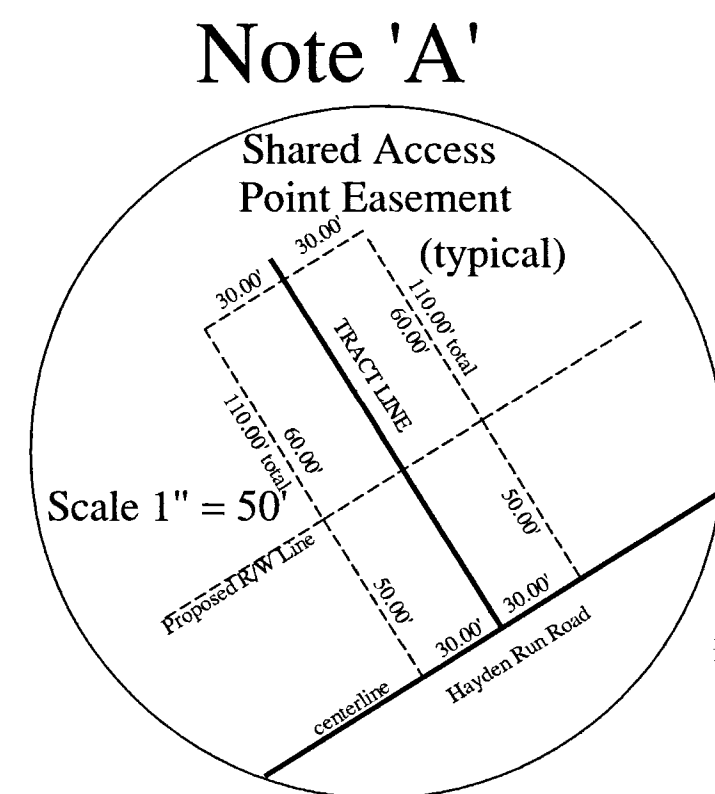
Note 'A'

Shared Access
Point Easement
(typical)

30.00'
30.00'
110.00' total
60.00'
TRACT LINE
110.00' total
60.00'
Scale 1" = 50'
50.00'
Proposed R/W Line
50.00'
30.00'
30.00'
Hayden Run Road
centerline